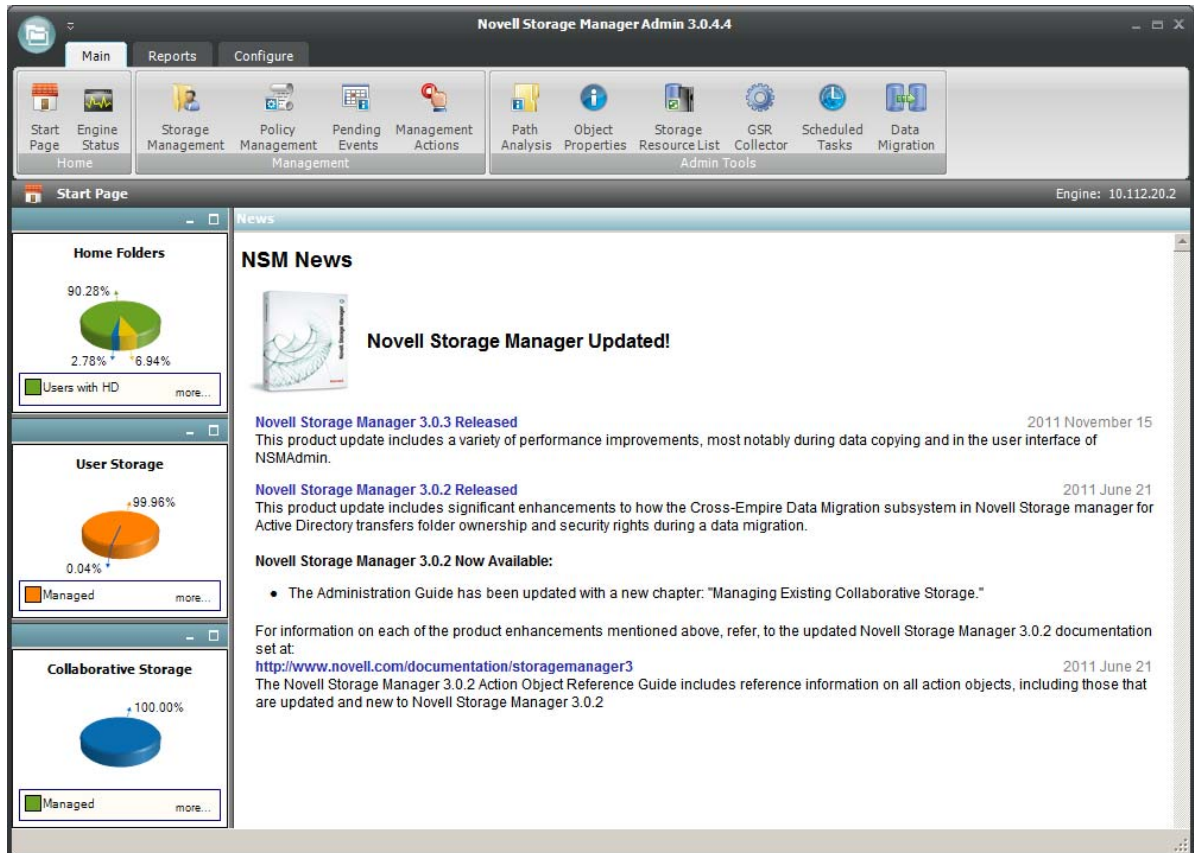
Novell Storage Manager Admin 3.0.4.4

Main Reports Configure

Start Page Engine Status
Home

Storage Management Policy Management Pending Events Management Actions
Management

Path Analysis Object Properties Storage Resource List GSR Collector Scheduled Tasks Data Migration
Admin Tools

Start Page

Engine: 10.112.20.2

Home Folders

90.28%
2.78% 6.94%

Users with HD more...

User Storage

99.96%
0.04%

Managed more...

Collaborative Storage

100.00%

Managed more...

News

NSM News

Novell Storage Manager Updated!

Novell Storage Manager 3.0.3 Released 2011 November 15
This product update includes a variety of performance improvements, most notably during data copying and in the user interface of NSMAdmin.

Novell Storage Manager 3.0.2 Released 2011 June 21
This product update includes significant enhancements to how the Cross-Empire Data Migration subsystem in Novell Storage manager for Active Directory transfers folder ownership and security rights during a data migration.

Novell Storage Manager 3.0.2 Now Available:

• The Administration Guide has been updated with a new chapter: "Managing Existing Collaborative Storage."

For information on each of the product enhancements mentioned above, refer, to the updated Novell Storage Manager 3.0.2 documentation set at:
http://www.novell.com/documentation/storagemanager3 2011 June 21
The Novell Storage Manager 3.0.2 Action Object Reference Guide includes reference information on all action objects, including those that are updated and new to Novell Storage Manager 3.0.2